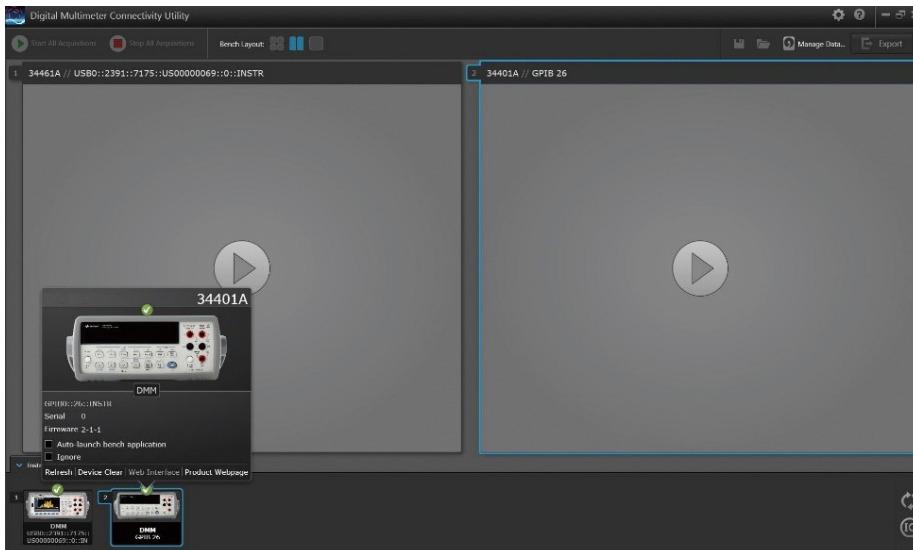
Digital Multimeter Connectivity Utility

Start All Acquisitions Stop All Acquisitions Bench Layout:

Manage Data... Export

1 34461A // USB0::2391::7175::US00000069::0::INSTR

2 34401A // GPIB 26

34401A

DMM

GPIB0::26::INSTR
Serial 0
Firmware 2-1-1
Auto-launch bench application
Ignore

Refresh | Device Clear | Web Interface | Product Webpage

1 DMM USB0::2391::7175::US00000069::0::IN

2 DMM GPIB 26